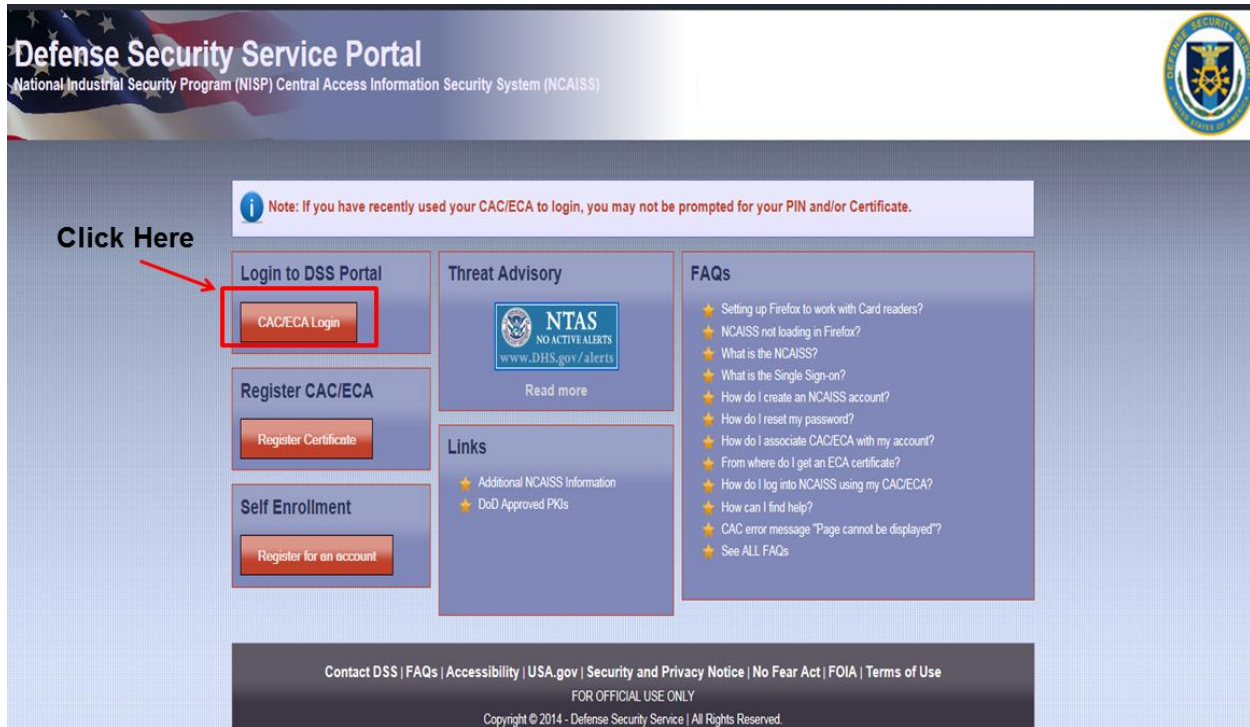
Defense Security Service Portal
National Industrial Security Program (NISP) Central Access Information Security System (NCAISS)

DEFENSE SECURITY SERVICE UNITED STATES OF AMERICA

Note: If you have recently used your CAC/ECA to login, you may not be prompted for your PIN and/or Certificate.

Click Here

Login to DSS Portal

CAC/ECA Login

Register CAC/ECA

Register Certificate

Self Enrollment

Register for an account

Threat Advisory

NTAS
NO ACTIVE ALERTS
www.DHS.gov/alerts

Read more

Links

Additional NCAISS Information
DoD Approved PKIs

FAQs

Setting up Firefox to work with Card readers?
NCAISS not loading in Firefox?
What is the NCAISS?
What is the Single Sign-on?
How do I create an NCAISS account?
How do I reset my password?
How do I associate CAC/ECA with my account?
From where do I get an ECA certificate?
How do I log into NCAISS using my CAC/ECA?
How can I find help?
CAC error message "Page cannot be displayed"?
See ALL FAQs

Contact DSS | FAQs | Accessibility | USA.gov | Security and Privacy Notice | No Fear Act | FOIA | Terms of Use
FOR OFFICIAL USE ONLY
Copyright © 2014 - Defense Security Service | All Rights Reserved.